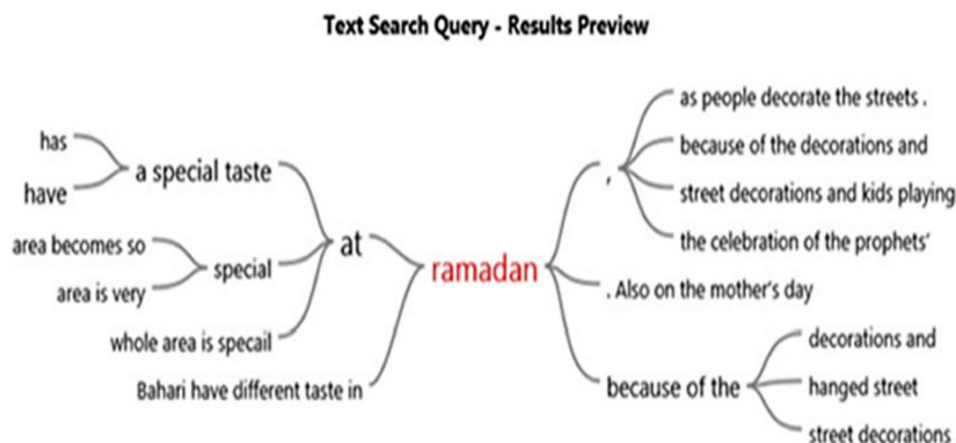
Text Search Query - Results Preview

has
have
a special taste
area becomes so
area is very
special
whole area is specail
at
Bahari have different taste in
ramadan
,
as people decorate the streets .
because of the decorations and
street decorations and kids playing
the celebration of the prophets'
. Also on the mother's day
because of the
decorations and
hanged street
street decorations